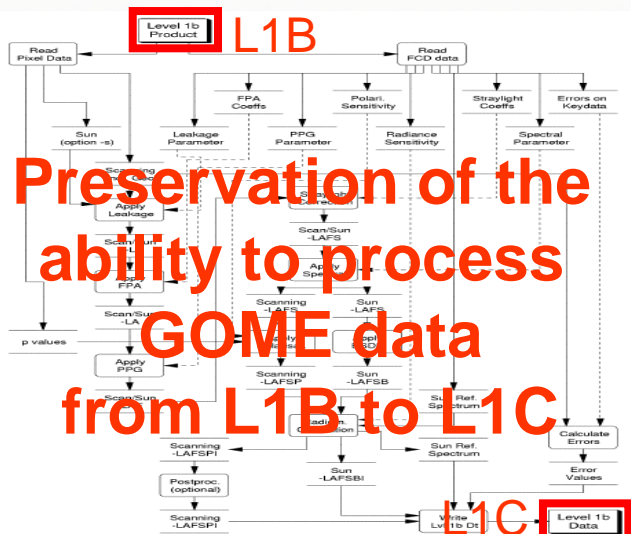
Level 1b Product

L1B

Read Pixel Data

Read FCD data

FPA Coeffs

Polari. Sensitivity

Straylight Coeffs

Errors on Keydata

Sun (option -s)

Leakage Parameter

PPG Parameter

Radiance Sensitivity

Spectral Parameter

Preservation of the ability to process GOME data from L1B to L1C

Apply Leakage

Scan/Sun -LAFS

Apply Spectral

Apply FPA

Scan/Sun -LA

Scanning -LAFS

Sun -LAFS

p values

Apply PPG

Scanning -LAFSP

Sun -LAFSB

Sun Ref. Spectrum

Calculate Errors

Scanning -LAFSPI

Sun Ref. Spectrum

Sun -LAFSBI

Error Values

Postproc. (optional)

Scanning -LAFSPI

Write Lvl1b Dt

L1C

Level 1b Data